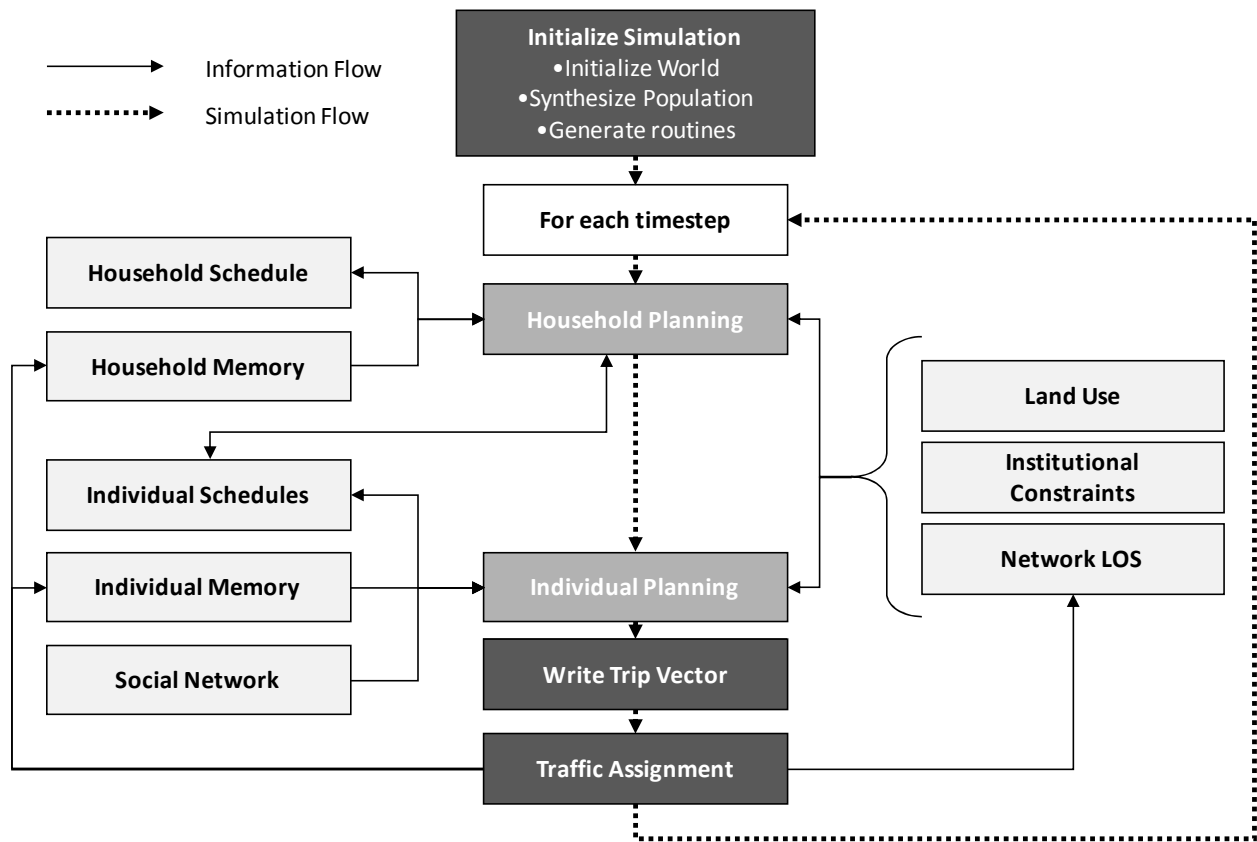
Information Flow

Simulation Flow

Initialize Simulation
•Initialize World
•Synthesize Population
•Generate routines

For each timestep

Household Schedule

Household Memory

Household Planning

Land Use

Institutional Constraints

Network LOS

Individual Schedules

Individual Memory

Individual Planning

Social Network

Write Trip Vector

Traffic Assignment